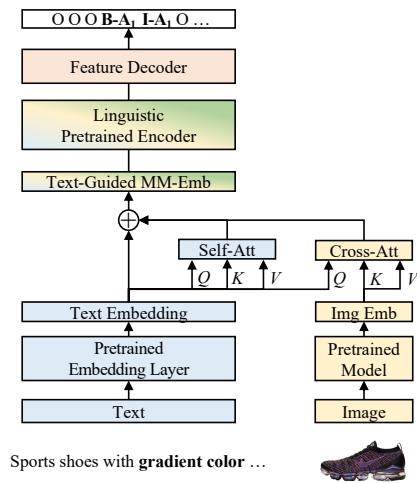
O O O B-A$_1$ I-A$_1$ O …

Feature Decoder

Linguistic Pretrained Encoder

Text-Guided MM-Emb

$\oplus$

Self-Att

$Q$ $K$ $V$

Cross-Att

$Q$ $K$ $V$

Text Embedding

Pretrained Embedding Layer

Text

Img Emb

Pretrained Model

Image

Sports shoes with **gradient color** …